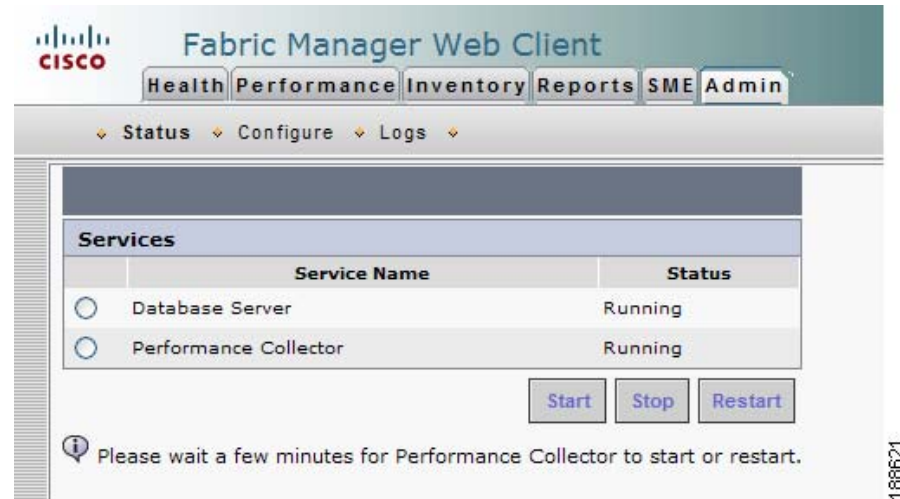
cisco

Fabric Manager Web Client

Health Performance Inventory Reports SME Admin

Status Configure Logs

Services

| | Service Name | Status |
|---|---|---|
| ○ | Database Server | Running |
| ○ | Performance Collector | Running |

Start Stop Restart

Please wait a few minutes for Performance Collector to start or restart.

188621